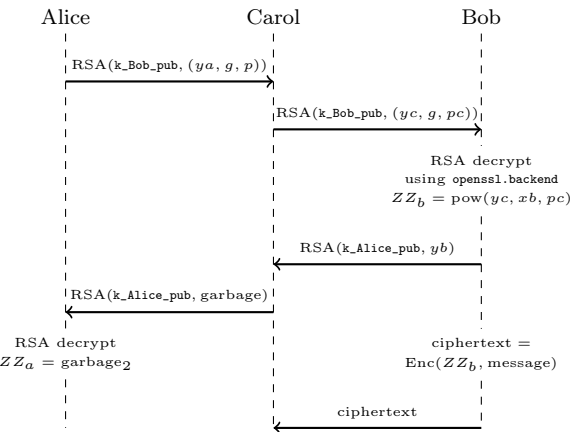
Alice

Carol

Bob

RSA(k_Bob_pub, $(ya, g, p)$)

RSA(k_Bob_pub, $(yc, g, pc)$)

RSA decrypt using openssl.backend $ZZ_b = \text{pow}(yc, xb, pc)$

RSA(k_Alice_pub, $yb$)

RSA(k_Alice_pub, garbage)

RSA decrypt $ZZ_a = \text{garbage}_2$

ciphertext = Enc($ZZ_b$, message)

ciphertext